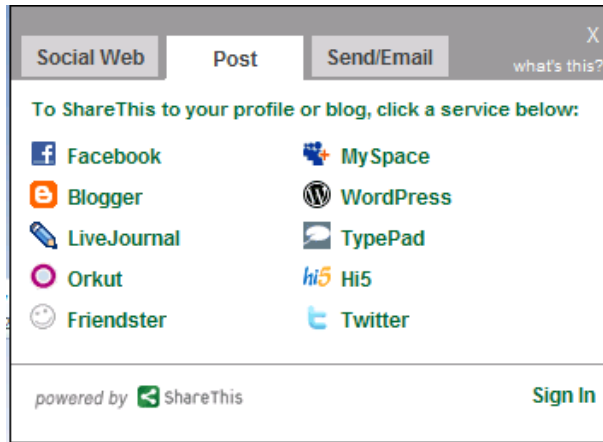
Social Web | Post | Send/Email

X

what's this?

To ShareThis to your profile or blog, click a service below:

Facebook
MySpace
Blogger
WordPress
LiveJournal
TypePad
Orkut
hi5 Hi5
Friendster
Twitter

powered by ShareThis

Sign In